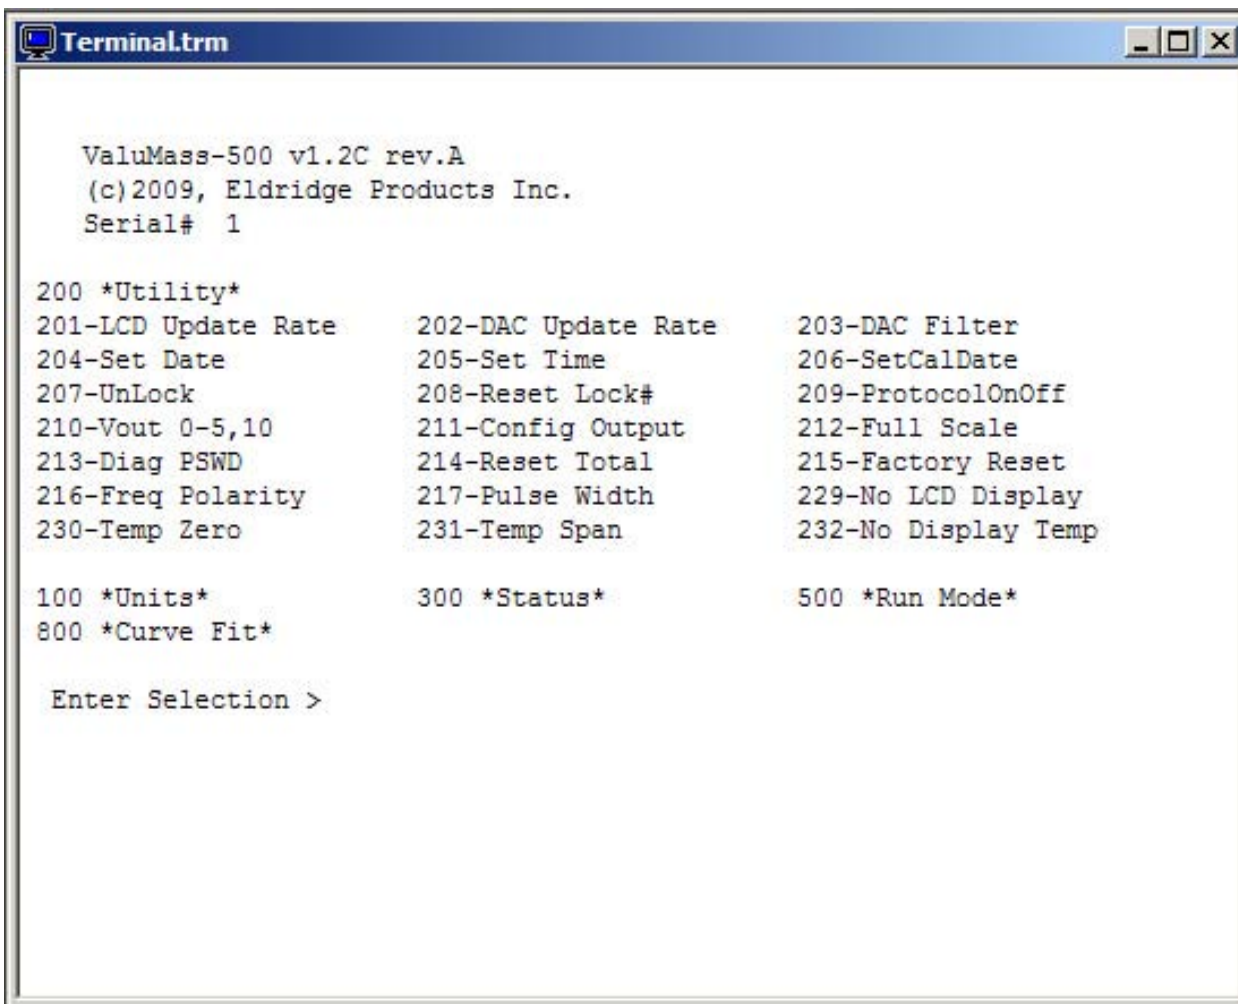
Terminal.trm

ValuMass-500 v1.2C rev.A
(c)2009, Eldridge Products Inc.
Serial# 1

200 *Utility*

| | | |
|---|---|---|
| 201-LCD Update Rate | 202-DAC Update Rate | 203-DAC Filter |
| 204-Set Date | 205-Set Time | 206-SetCalDate |
| 207-UnLock | 208-Reset Lock# | 209-ProtocolOnOff |
| 210-Vout 0-5,10 | 211-Config Output | 212-Full Scale |
| 213-Diag PSWD | 214-Reset Total | 215-Factory Reset |
| 216-Freq Polarity | 217-Pulse Width | 229-No LCD Display |
| 230-Temp Zero | 231-Temp Span | 232-No Display Temp |

100 *Units*    300 *Status*    500 *Run Mode*
800 *Curve Fit*

Enter Selection >